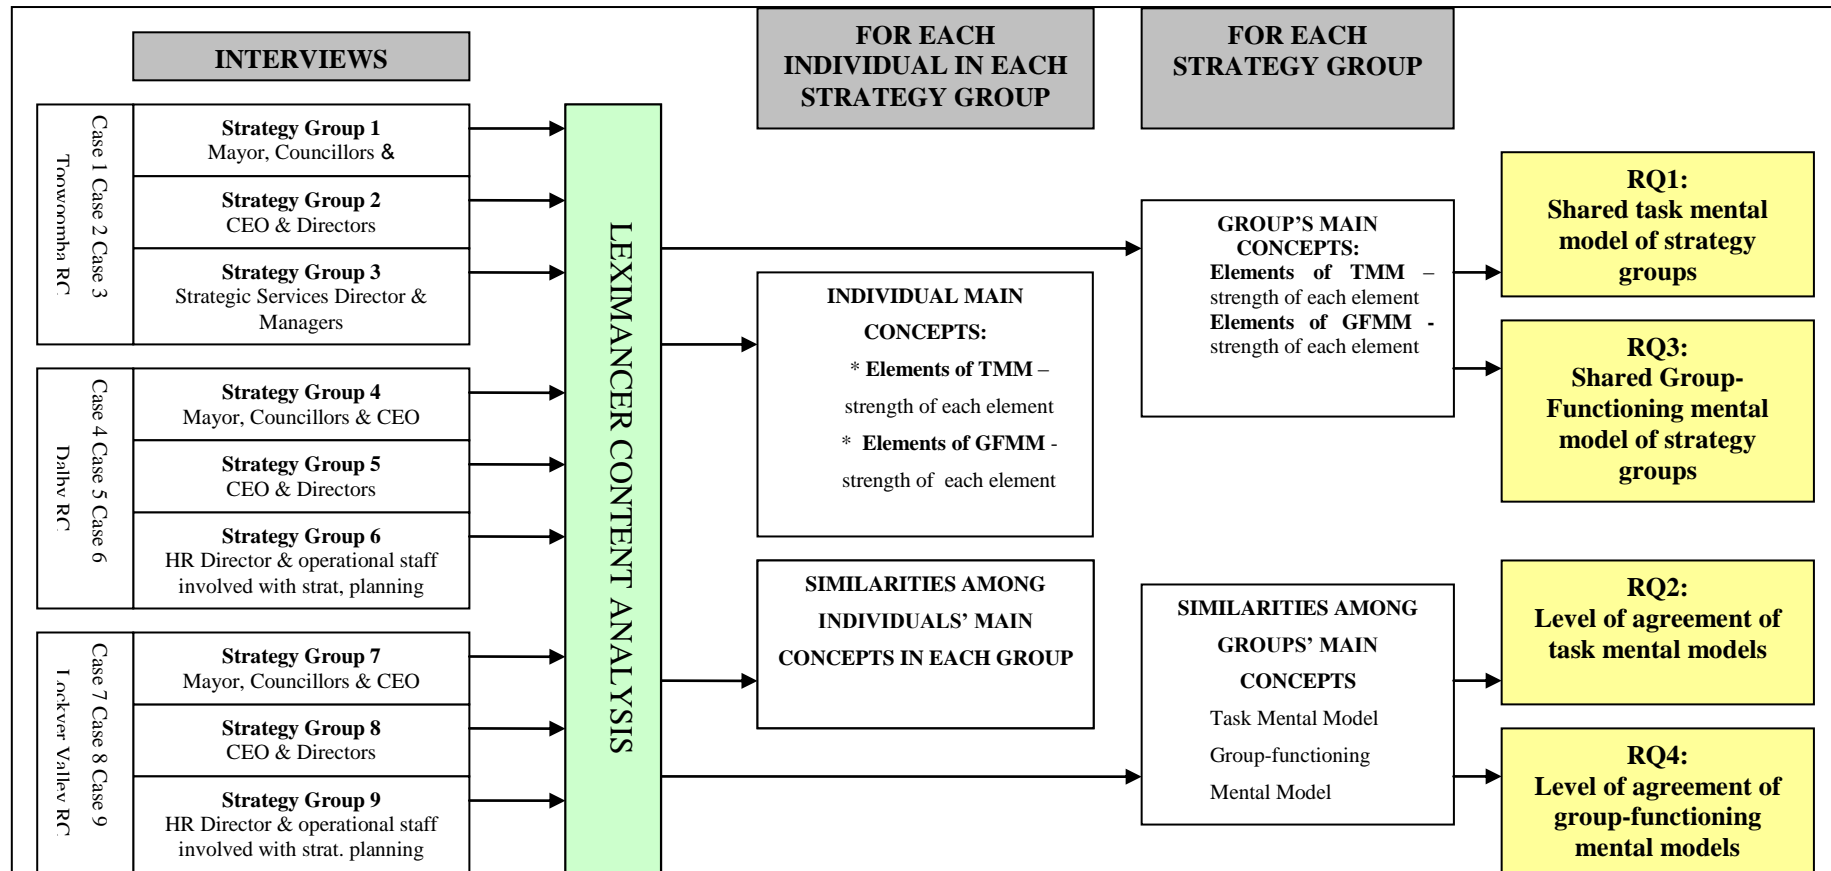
INTERVIEWS

FOR EACH INDIVIDUAL IN EACH STRATEGY GROUP

FOR EACH STRATEGY GROUP

Toowoomba RC

Case 1 Case 2 Case 3

Strategy Group 1
Mayor, Councillors &

Strategy Group 2
CEO & Directors

Strategy Group 3
Strategic Services Director & Managers

Dalby RC

Case 4 Case 5 Case 6

Strategy Group 4
Mayor, Councillors & CEO

Strategy Group 5
CEO & Directors

Strategy Group 6
HR Director & operational staff involved with strat, planning

Lockyer Valley RC

Case 7 Case 8 Case 9

Strategy Group 7
Mayor, Councillors & CEO

Strategy Group 8
CEO & Directors

Strategy Group 9
HR Director & operational staff involved with strat. planning

LEXIMANCER CONTENT ANALYSIS

INDIVIDUAL MAIN CONCEPTS:
* Elements of TMM – strength of each element
* Elements of GFMM - strength of each element

SIMILARITIES AMONG INDIVIDUALS' MAIN CONCEPTS IN EACH GROUP

GROUP'S MAIN CONCEPTS:
Elements of TMM – strength of each element
Elements of GFMM - strength of each element

SIMILARITIES AMONG GROUPS' MAIN CONCEPTS
Task Mental Model
Group-functioning Mental Model

RQ1:
Shared task mental model of strategy groups

RQ3:
Shared Group-Functioning mental model of strategy groups

RQ2:
Level of agreement of task mental models

RQ4:
Level of agreement of group-functioning mental models